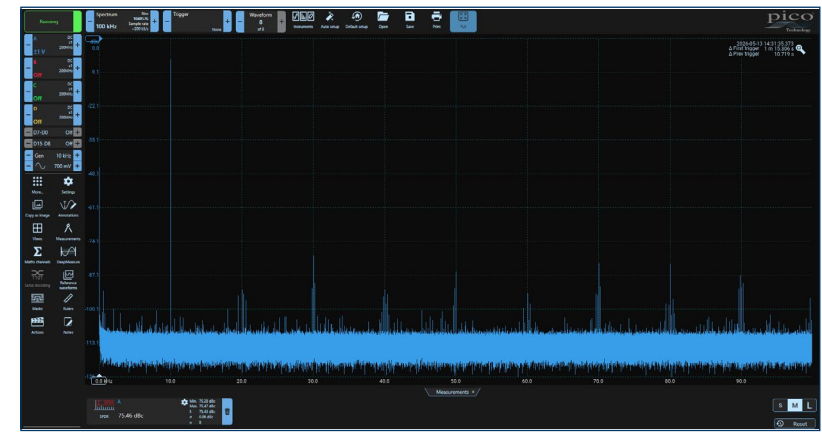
Running

Spectrum
100 kHz
Trigger
None
Waveform
8
of 8

Instruments
Auto setup
Default setup
Open
Save
Print

pico
Technology

A
±1 V
B
Off
C
Off
D
Off
D7-D0
Off
D15-D8
Off
Gen
10 kHz
700 mV

More...
Settings
Copy as image
Annotations
Views
Measurements
Maths channels
DeepMeasure
Serial decoding
Reference waveforms
Masks
Rulers
Actions
Notes

2026-03-13 14:51:35.373
Δ First trigger 1 m 13.356 s
Δ Prev trigger 10.716 s

0.0
-5.1
-22.1
-33.1
-46.1
-61.1
-74.1
-87.1
-100.1
-113.1

0.0 kHz
10.0
20.0
30.0
40.0
50.0
60.0
70.0
80.0
90.0

Measurements

SFDR
75.46 dBc
Min 75.28 dBc
Max 75.47 dBc
x̄ 75.43 dBc
σ 0.06 dBc
n 8

S
M
L
Reset